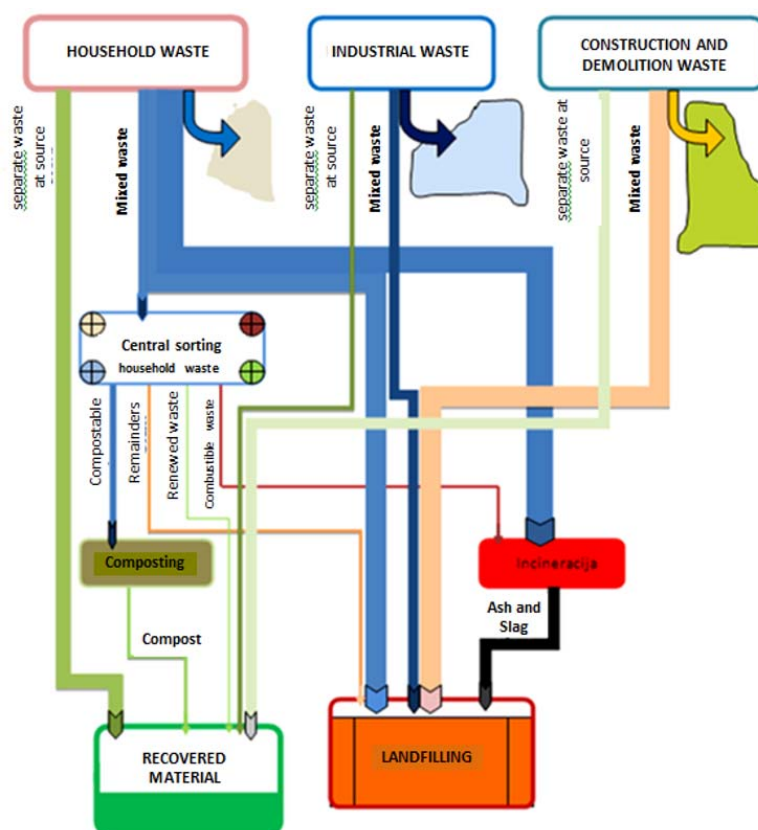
HOUSEHOLD WASTE

INDUSTRIAL WASTE

CONSTRUCTION AND DEMOLITION WASTE

separate waste at source

Mixed waste

separate waste at source

Mixed waste

separate waste at source

Mixed waste

Central sorting household waste

Compostable

Remainders

Renewed waste

Combustible waste

Composting

Compost

Incineracija

Ash and Slag

RECOVERED MATERIAL

LANDFILLING